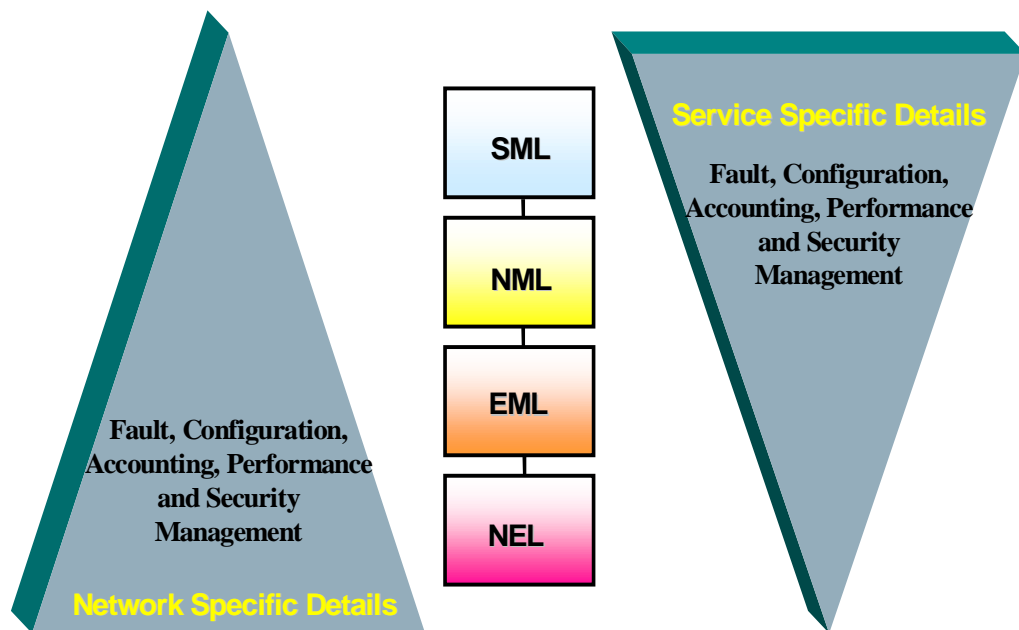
SML

NML

EML

NEL

Service Specific Details

Fault, Configuration, Accounting, Performance and Security Management

Fault, Configuration, Accounting, Performance and Security Management

Network Specific Details